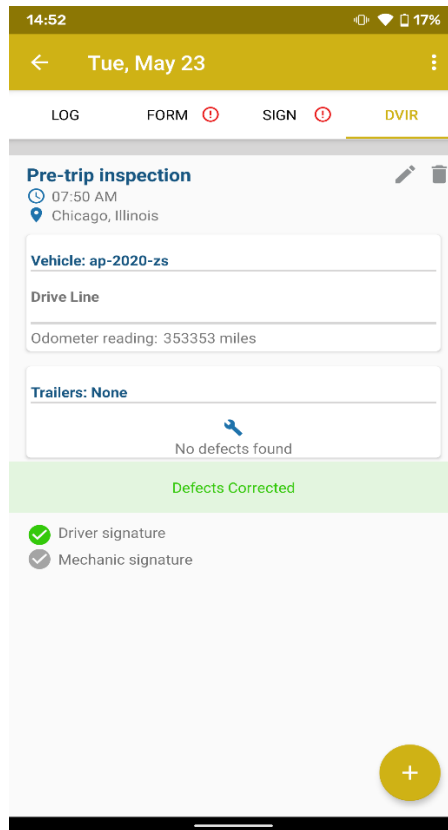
14:52
17%

Tue, May 23

LOG
FORM
SIGN
DVIR

Pre-trip inspection
07:50 AM
Chicago, Illinois

Vehicle: ap-2020-zs

Drive Line

Odometer reading: 353353 miles

Trailers: None

No defects found

Defects Corrected

Driver signature
Mechanic signature

+